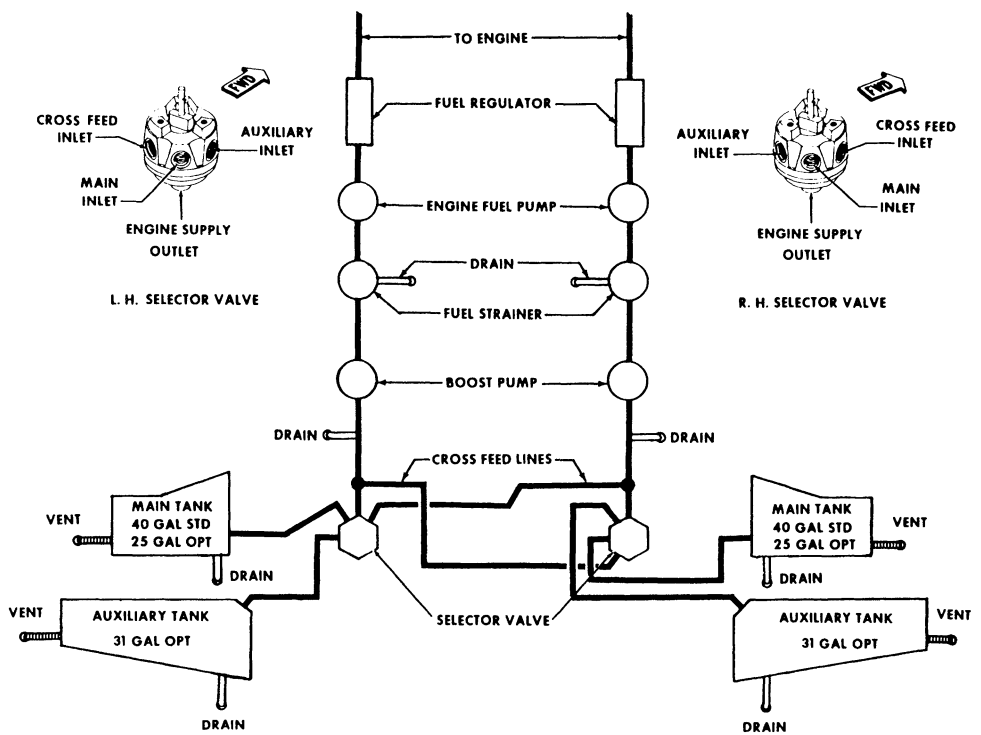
TO ENGINE

FWD

CROSS FEED INLET

AUXILIARY INLET

MAIN INLET

ENGINE SUPPLY OUTLET

L. H. SELECTOR VALVE

FUEL REGULATOR

ENGINE FUEL PUMP

DRAIN

FUEL STRAINER

BOOST PUMP

FWD

AUXILIARY INLET

CROSS FEED INLET

MAIN INLET

ENGINE SUPPLY OUTLET

R. H. SELECTOR VALVE

DRAIN

DRAIN

CROSS FEED LINES

VENT

MAIN TANK 40 GAL STD 25 GAL OPT

DRAIN

VENT

AUXILIARY TANK 31 GAL OPT

DRAIN

SELECTOR VALVE

MAIN TANK 40 GAL STD 25 GAL OPT

VENT

DRAIN

AUXILIARY TANK 31 GAL OPT

VENT

DRAIN